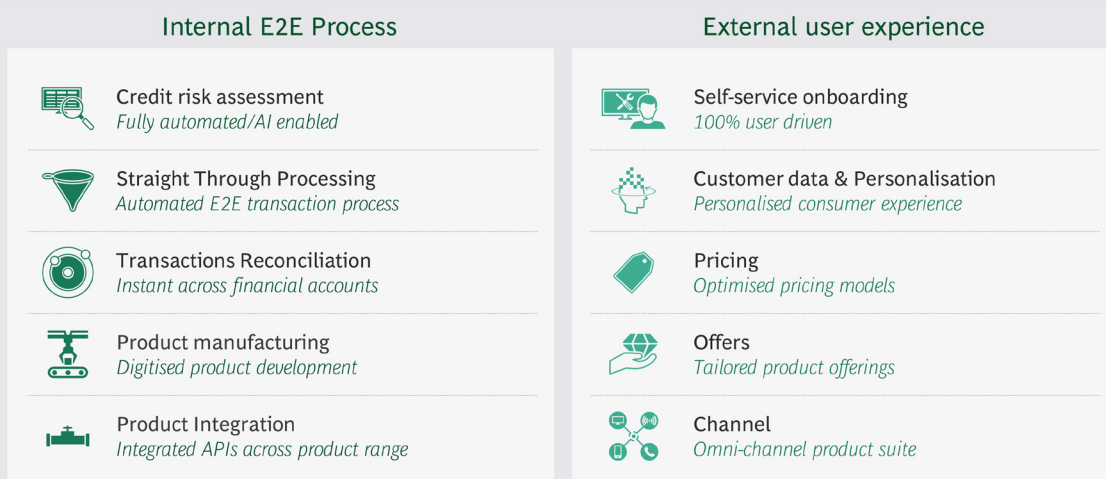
Internal E2E Process

Credit risk assessment
Fully automated/AI enabled

Straight Through Processing
Automated E2E transaction process

Transactions Reconciliation
Instant across financial accounts

Product manufacturing
Digitised product development

Product Integration
Integrated APIs across product range

External user experience

Self-service onboarding
100% user driven

Customer data & Personalisation
Personalised consumer experience

Pricing
Optimised pricing models

Offers
Tailored product offerings

Channel
Omni-channel product suite